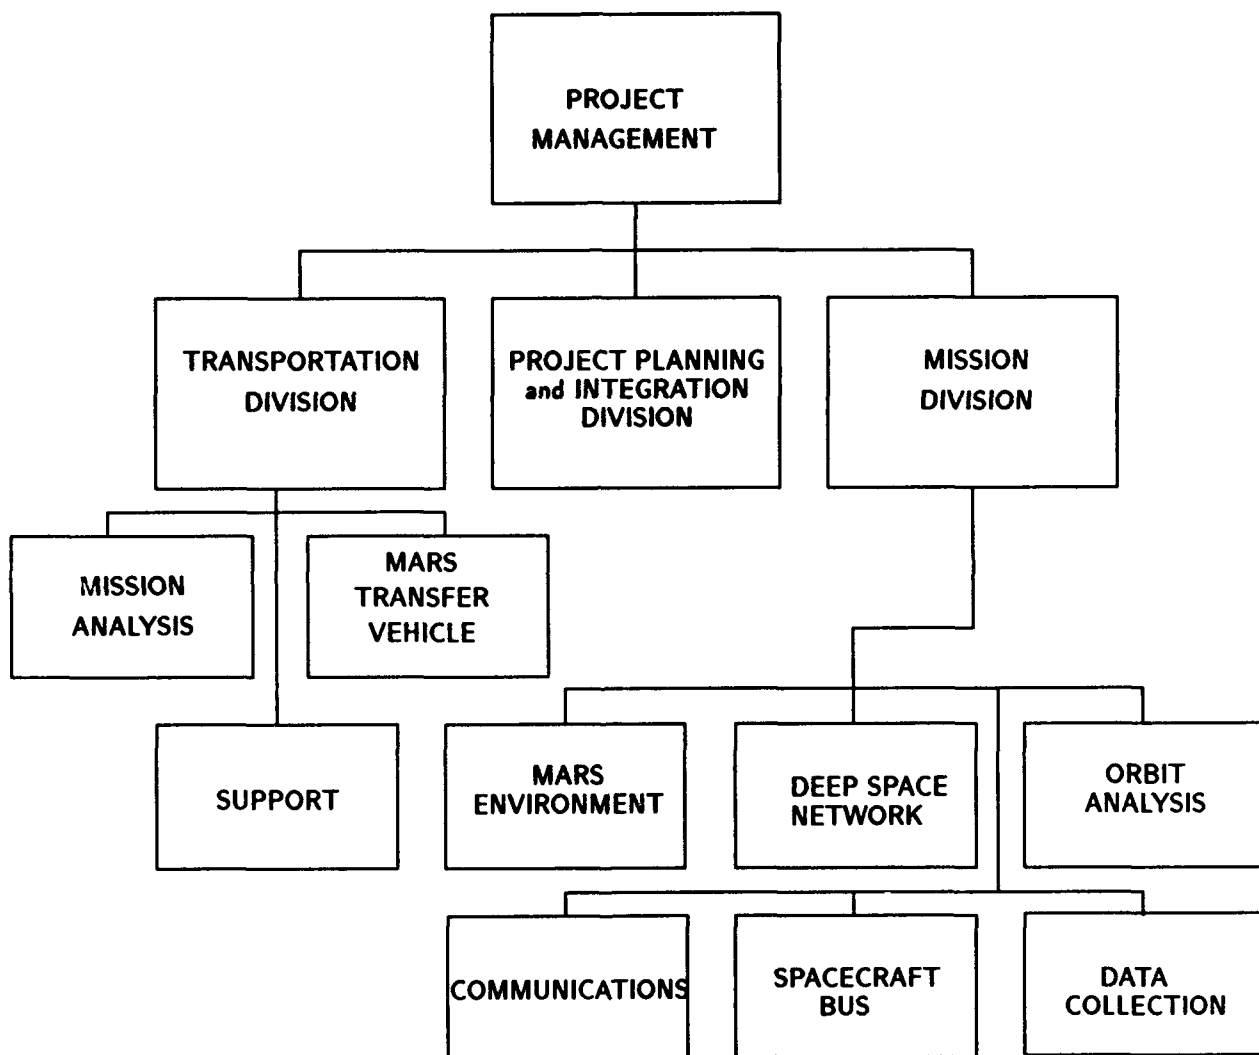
PROJECT MANAGEMENT

TRANSPORTATION DIVISION

PROJECT PLANNING and INTEGRATION DIVISION

MISSION DIVISION

MISSION ANALYSIS

MARS TRANSFER VEHICLE

SUPPORT

MARS ENVIRONMENT

DEEP SPACE NETWORK

ORBIT ANALYSIS

COMMUNICATIONS

SPACECRAFT BUS

DATA COLLECTION